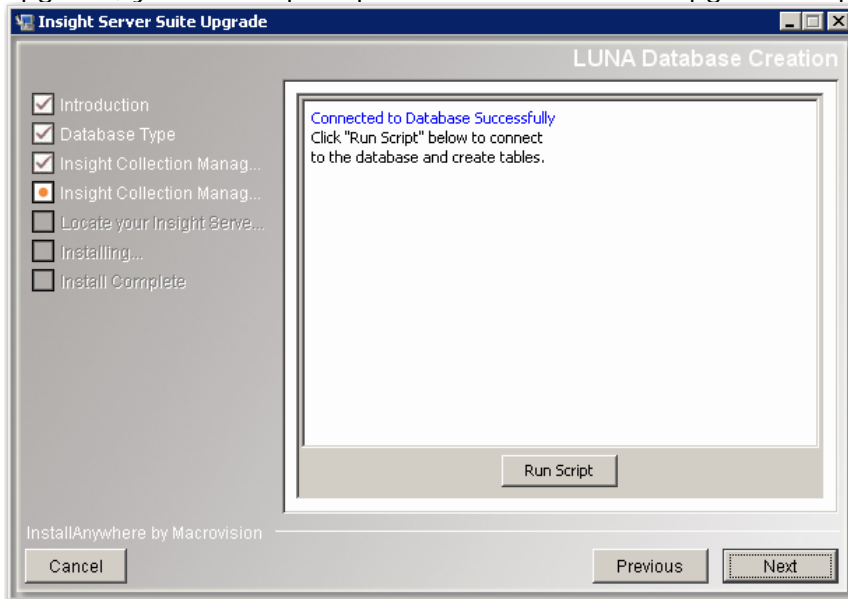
Insight Server Suite Upgrade

LUNA Database Creation

Introduction
Database Type
Insight Collection Manag...
Insight Collection Manag...
Locate your Insight Serve...
Installing...
Install Complete

Connected to Database Successfully
Click "Run Script" below to connect to the database and create tables.

Run Script

InstallAnywhere by Macrovision

Cancel

Previous

Next